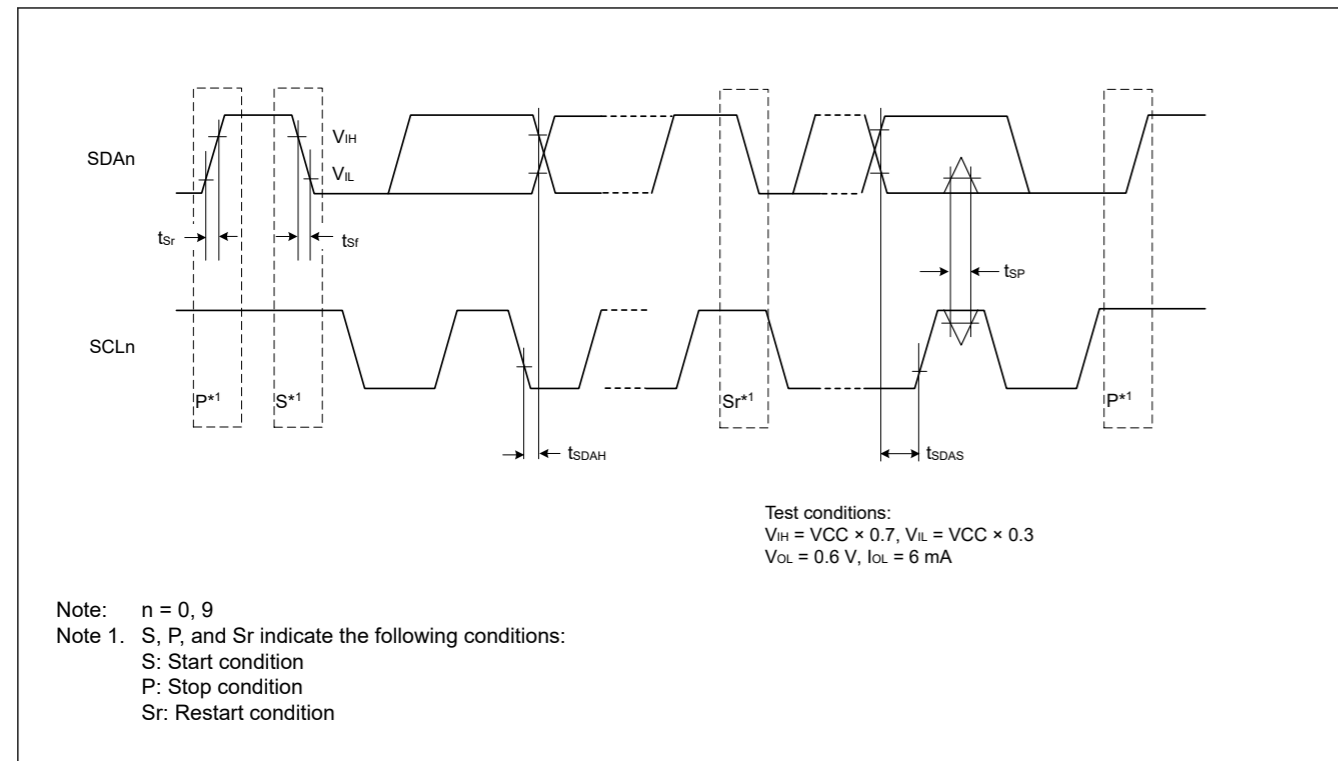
SDAn

$V_{IH}$

$V_{IL}$

$t_{Sr}$

$t_{Sf}$

$t_{SP}$

SCLn

P*1

S*1

Sr*1

P*1

$t_{SDAH}$

$t_{SDAS}$

Test conditions:
$V_{IH}$ = VCC × 0.7, $V_{IL}$ = VCC × 0.3
$V_{OL}$ = 0.6 V, $I_{OL}$ = 6 mA

Note: n = 0, 9
Note 1. S, P, and Sr indicate the following conditions:
S: Start condition
P: Stop condition
Sr: Restart condition